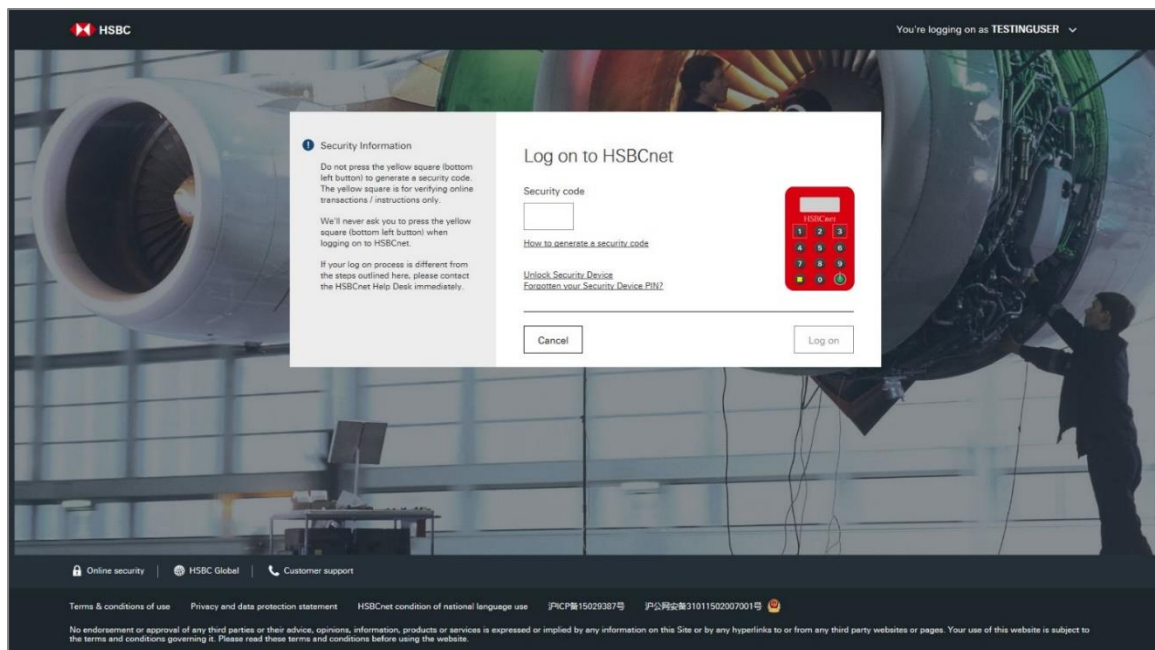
HSBC

You're logging on as TESTINGUSER

Security Information

Do not press the yellow square (bottom left button) to generate a security code. The yellow square is for verifying online transactions / instructions only.

We'll never ask you to press the yellow square (bottom left button) when logging on to HSBCnet.

If your log on process is different from the steps outlined here, please contact the HSBCnet Help Desk immediately.

Log on to HSBCnet

Security code

How to generate a security code

Unlock Security Device
Forgotten your Security Device PIN?

HSBCnet
1 2 3
4 5 6
7 8 9
0

Cancel

Log on

Online security | HSBC Global | Customer support

Terms & conditions of use   Privacy and data protection statement   HSBCnet condition of national language use   沪ICP备15029387号   沪公网安备31011502007001号

No endorsement or approval of any third parties or their advice, opinions, information, products or services is expressed or implied by any information on this Site or by any hyperlinks to or from any third party websites or pages. Your use of this website is subject to the terms and conditions governing it. Please read these terms and conditions before using the website.